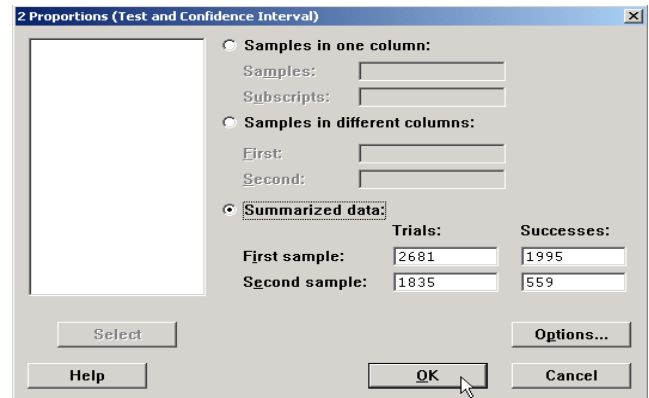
2 Proportions (Test and Confidence Interval)

Samples in one column:

Samples:

Subscripts:

Samples in different columns:

First:

Second:

Summarized data:

| | Trials: | Successes: |
|---|---|---|
| First sample: | 2681 | 1995 |
| Second sample: | 1835 | 559 |

Select

Options...

Help

OK

Cancel